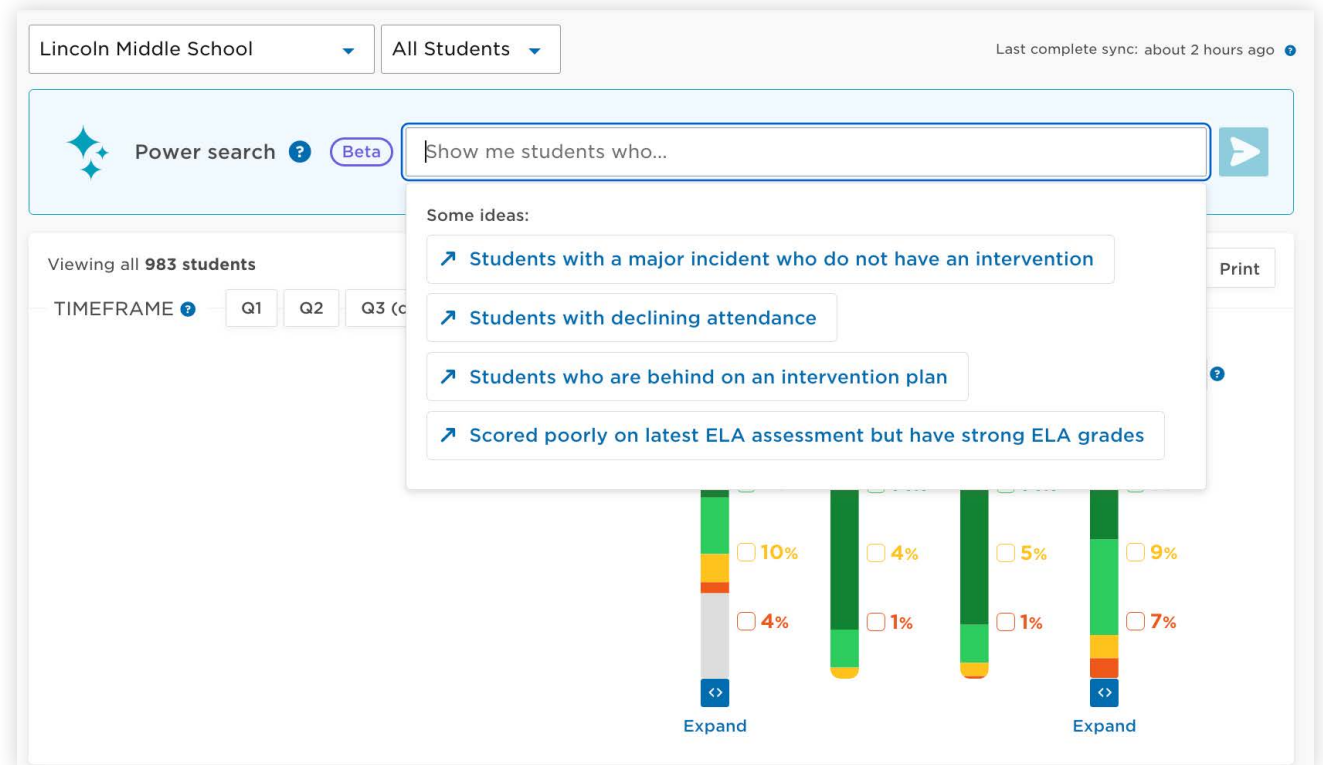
Lincoln Middle School
All Students
Last complete sync: about 2 hours ago

Power search
Beta
Show me students who...

Some ideas:
↗ Students with a major incident who do not have an intervention
↗ Students with declining attendance
↗ Students who are behind on an intervention plan
↗ Scored poorly on latest ELA assessment but have strong ELA grades

Viewing all **983 students**
Print
TIMEFRAME
Q1
Q2
Q3 (c

10%
4%
4%
1%
5%
1%
9%
7%

Expand
Expand